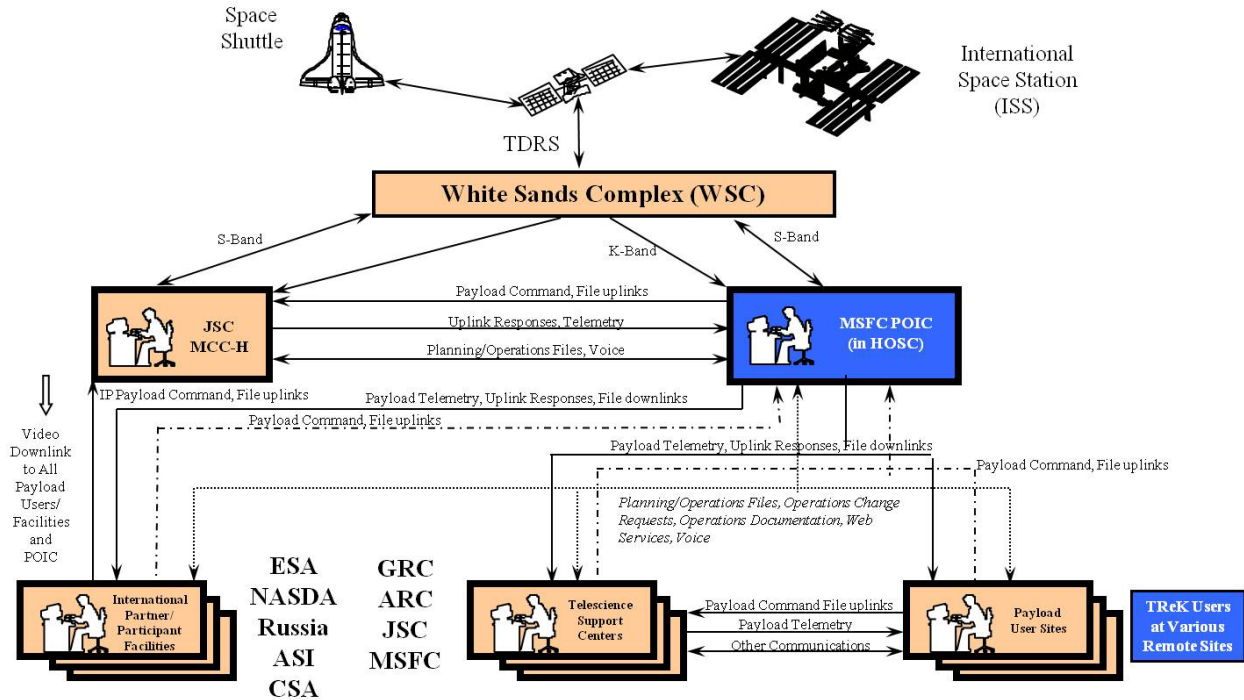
Space Shuttle

International Space Station (ISS)

TDRS

White Sands Complex (WSC)

S-Band

K-Band

S-Band

JSC MCC-H

Payload Command, File uplinks

Uplink Responses, Telemetry

Planning/Operations Files, Voice

MSFC POIC (in HOSC)

IP Payload Command, File uplinks

Payload Telemetry, Uplink Responses, File downlinks

Payload Command, File uplinks

Video Downlink to All Payload Users/ Facilities and POIC

Payload Telemetry, Uplink Responses, File downlinks

Payload Command, File uplinks

Planning/Operations Files, Operations Change Requests, Operations Documentation, Web Services, Voice

International Partner/ Participant Facilities

ESA
NASDA
Russia
ASI
CSA

GRC
ARC
JSC
MSFC

Telescience Support Centers

Payload Command File uplinks

Payload Telemetry

Other Communications

Payload User Sites

TReK Users at Various Remote Sites